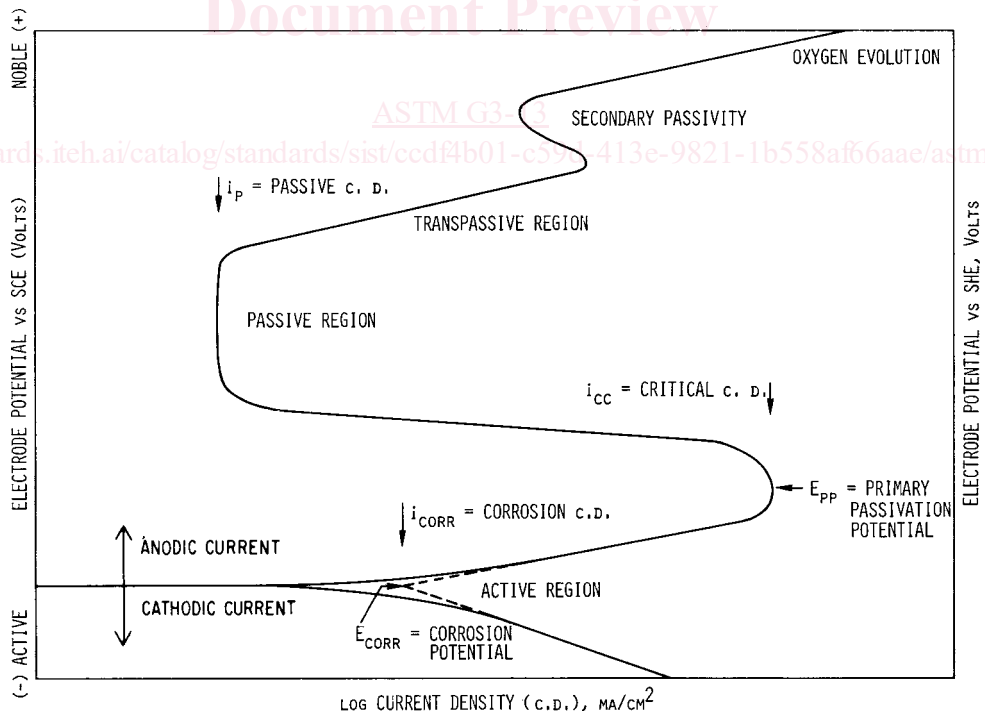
Document Preview

ASTM G3-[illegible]3

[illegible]rds.iteh.ai/catalog/standards/sist/ccdf4b01-c59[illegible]-413e-9821-1b558af66aae/astm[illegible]

NOBLE (+)

OXYGEN EVOLUTION

SECONDARY PASSIVITY

$i_P$ = PASSIVE C. D.

TRANSPASSIVE REGION

PASSIVE REGION

$i_{CC}$ = CRITICAL C. D.

$E_{PP}$ = PRIMARY PASSIVATION POTENTIAL

$i_{CORR}$ = CORROSION C.D.

ANODIC CURRENT

CATHODIC CURRENT

ACTIVE REGION

$E_{CORR}$ = CORROSION POTENTIAL

(-) ACTIVE

ELECTRODE POTENTIAL vs SCE (VOLTS)

ELECTRODE POTENTIAL vs SHE, VOLTS

LOG CURRENT DENSITY (C.D.), MA/CM$^2$